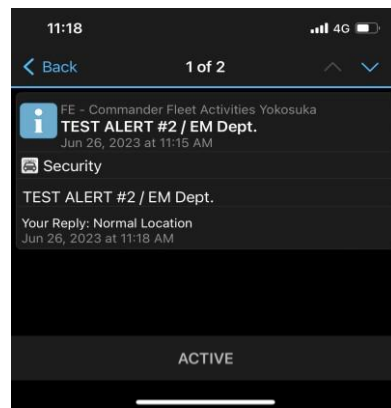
11:18
4G

< Back
1 of 2

i
FE - Commander Fleet Activities Yokosuka
TEST ALERT #2 / EM Dept.
Jun 26, 2023 at 11:15 AM

Security

TEST ALERT #2 / EM Dept.

Your Reply: Normal Location
Jun 26, 2023 at 11:18 AM

ACTIVE